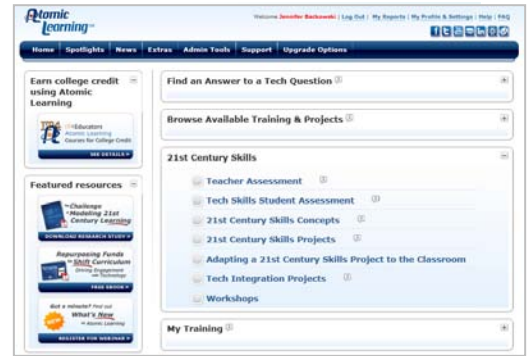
Atomic Learning

Welcome Jennifer Backowski | Log Out | My Reports | My Profile & Settings | Help | FAQ

Home Spotlights News Extras Admin Tools Support Upgrade Options

Earn college credit using Atomic Learning

Educators Atomic Learning Courses for College Credit

SEE DETAILS

Featured resources

Challenge Modeling 21st Century Learning

DOWNLOAD RESEARCH STUDY

Repurposing Funds to Shift Curriculum Driving Engagement with Technology

FREE EBOOK

Got a minute? Find out What's New at Atomic Learning

NEW

REGISTER FOR WEBINAR

Find an Answer to a Tech Question

Browse Available Training & Projects

21st Century Skills

Teacher Assessment

Tech Skills Student Assessment

21st Century Skills Concepts

21st Century Skills Projects

Adapting a 21st Century Skills Project to the Classroom

Tech Integration Projects

Workshops

My Training